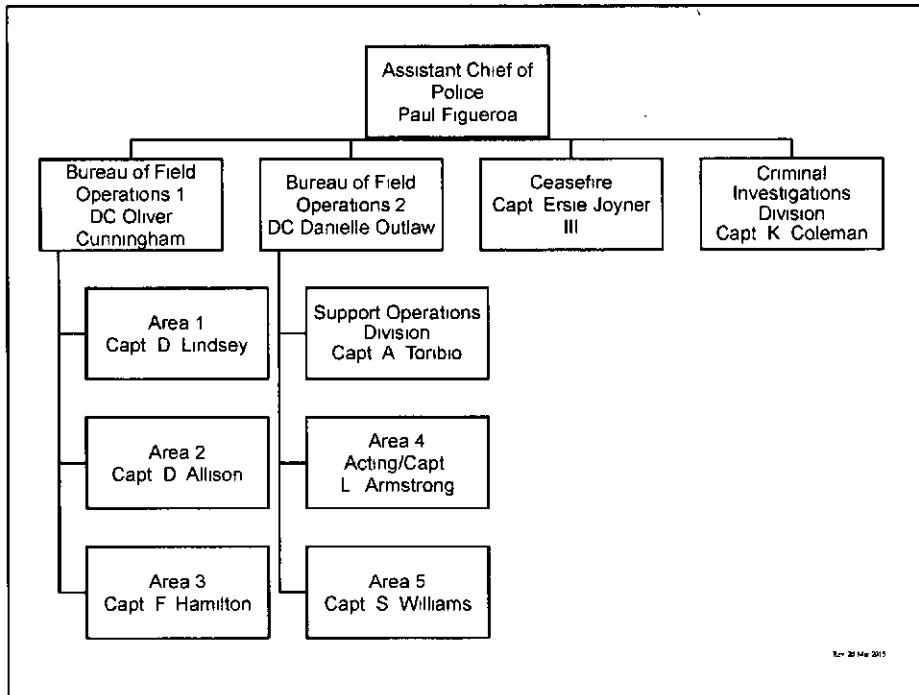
Assistant Chief of Police
Paul Figueroa

Bureau of Field Operations 1
DC Oliver Cunningham

Bureau of Field Operations 2
DC Danielle Outlaw

Ceasefire
Capt Ersie Joyner III

Criminal Investigations Division
Capt K Coleman

Area 1
Capt D Lindsey

Area 2
Capt D Allison

Area 3
Capt F Hamilton

Support Operations Division
Capt A Toribio

Area 4
Acting/Capt
L Armstrong

Area 5
Capt S Williams

Rev 26 Mar 2015